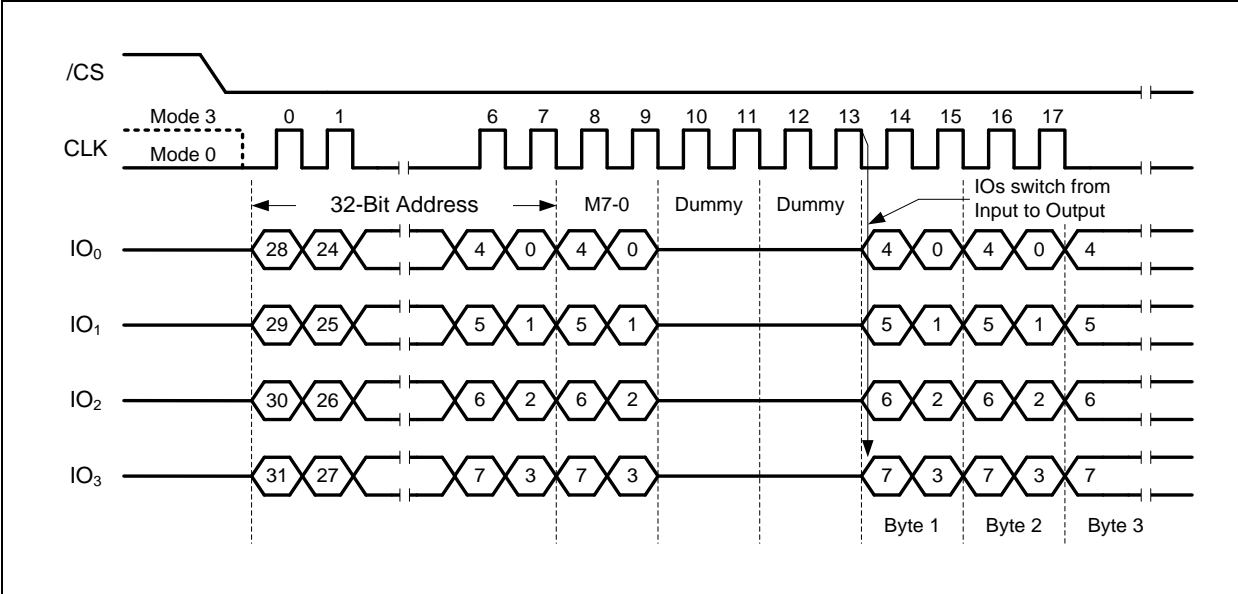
/CS

Mode 3
0 1 6 7 8 9 10 11 12 13 14 15 16 17
CLK
Mode 0

32-Bit Address
M7-0
Dummy
Dummy
IOs switch from Input to Output

$IO_0$
28 24 4 0 4 0 4 0 4 0 4

$IO_1$
29 25 5 1 5 1 5 1 5 1 5

$IO_2$
30 26 6 2 6 2 6 2 6 2 6

$IO_3$
31 27 7 3 7 3 7 3 7 3 7

Byte 1
Byte 2
Byte 3